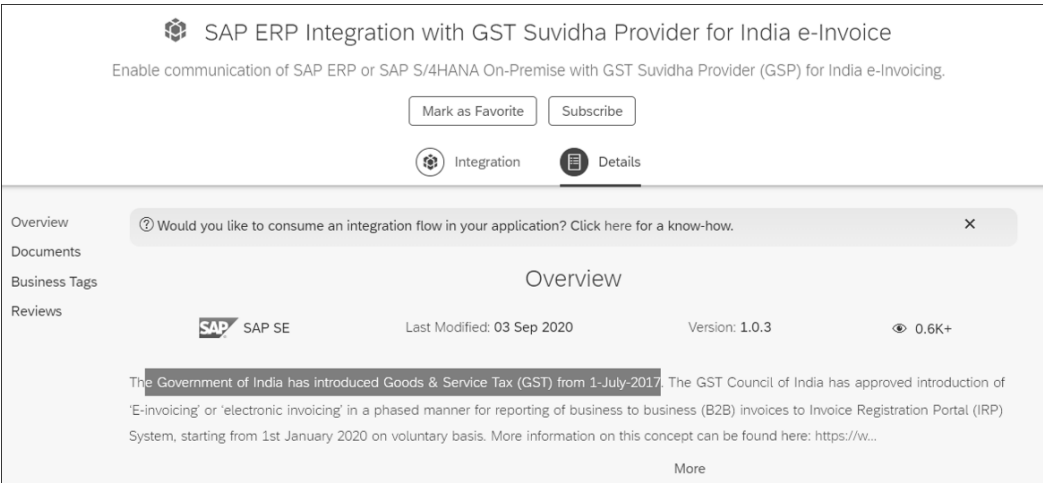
SAP ERP Integration with GST Suvidha Provider for India e-Invoice

Enable communication of SAP ERP or SAP S/4HANA On-Premise with GST Suvidha Provider (GSP) for India e-Invoicing.

Mark as Favorite
Subscribe

Integration
Details

Overview
Documents
Business Tags
Reviews

Would you like to consume an integration flow in your application? Click here for a know-how.

×

Overview

SAP SE
Last Modified: 03 Sep 2020
Version: 1.0.3
0.6K+

The Government of India has introduced Goods & Service Tax (GST) from 1-July-2017. The GST Council of India has approved introduction of 'E-invoicing' or 'electronic invoicing' in a phased manner for reporting of business to business (B2B) invoices to Invoice Registration Portal (IRP) System, starting from 1st January 2020 on voluntary basis. More information on this concept can be found here: https://w...

More